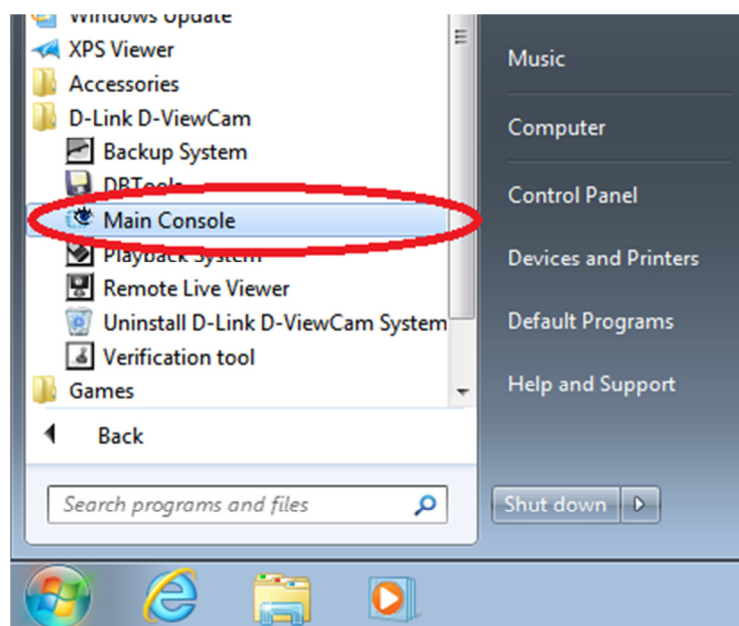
Windows Update
XPS Viewer
Accessories
D-Link D-ViewCam
Backup System
DBTools
Main Console
Playback System
Remote Live Viewer
Uninstall D-Link D-ViewCam System
Verification tool
Games
Back
Search programs and files

Music
Computer
Control Panel
Devices and Printers
Default Programs
Help and Support
Shut down